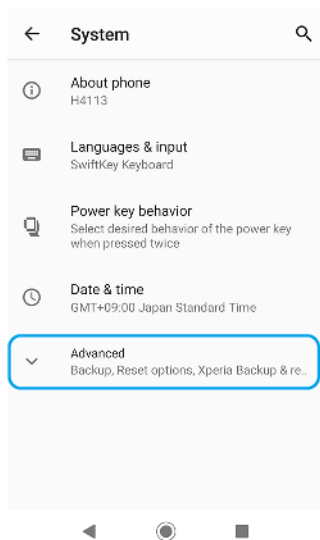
System

About phone
H4113

Languages & input
SwiftKey Keyboard

Power key behavior
Select desired behavior of the power key when pressed twice

Date & time
GMT+09:00 Japan Standard Time

Advanced
Backup, Reset options, Xperia Backup & re...